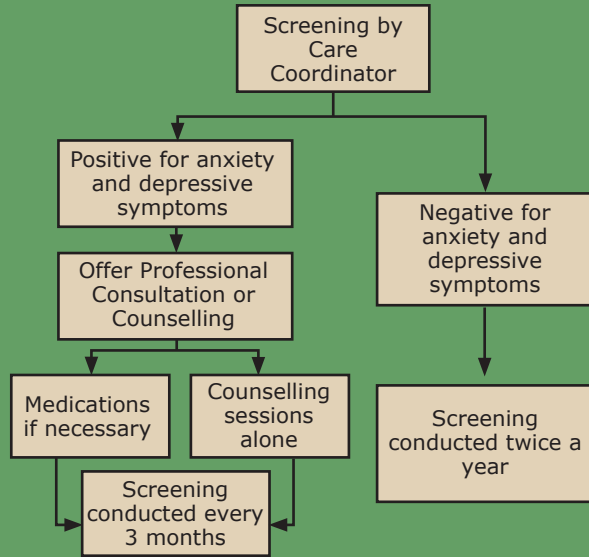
Screening by Care Coordinator

Positive for anxiety and depressive symptoms

Offer Professional Consultation or Counselling

Medications if necessary

Counselling sessions alone

Screening conducted every 3 months

Negative for anxiety and depressive symptoms

Screening conducted twice a year